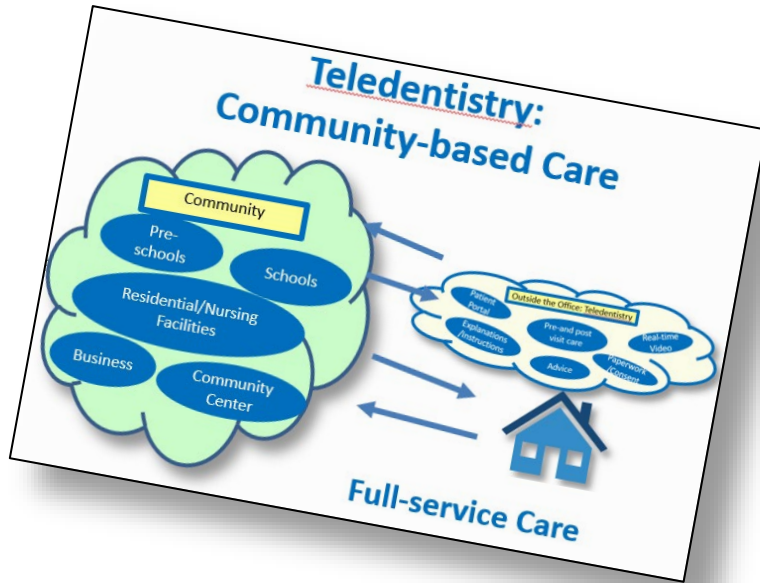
Teledentistry:
Community-based Care

Community

Pre-schools

Schools

Residential/Nursing Facilities

Business

Community Center

Outside the Office: Teledentistry

Patient Portal

Explanations /Instructions

Pre-and post visit care

Real-time Video

Advice

Paperwork /Consent

Full-service Care